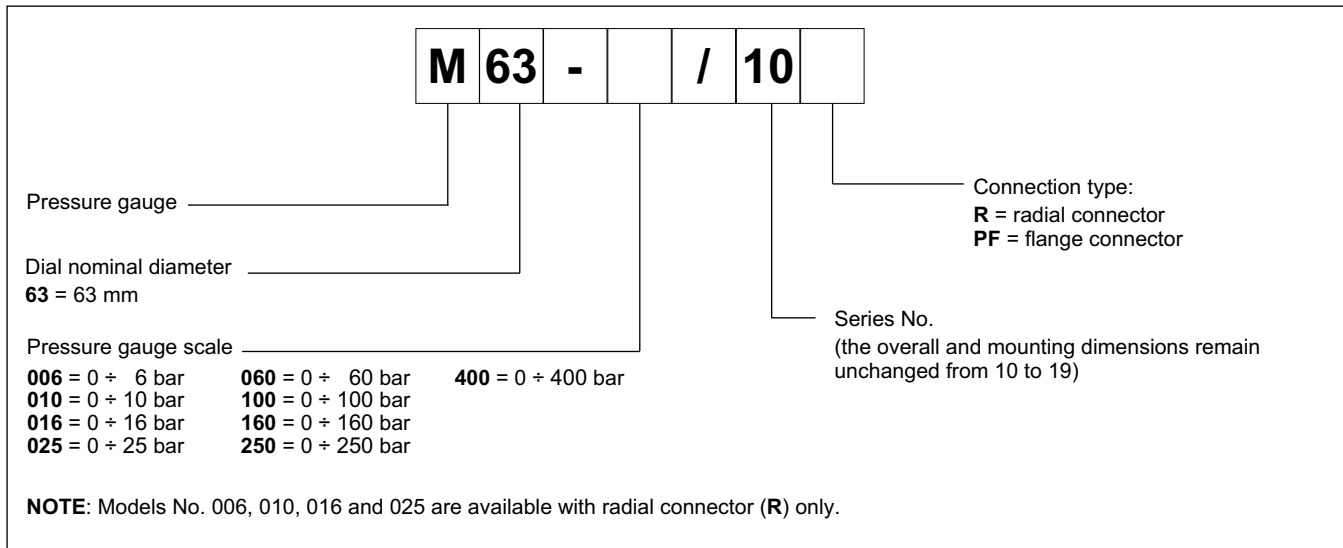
| M | 63 | - |  | / | 10 |  |
|---|---|---|---|---|---|---|

Connection type:
**R** = radial connector
**PF** = flange connector

Pressure gauge

Dial nominal diameter
**63** = 63 mm

Series No.
(the overall and mounting dimensions remain unchanged from 10 to 19)

Pressure gauge scale

**006** = 0 ÷ 6 bar
**010** = 0 ÷ 10 bar
**016** = 0 ÷ 16 bar
**025** = 0 ÷ 25 bar

**060** = 0 ÷ 60 bar
**100** = 0 ÷ 100 bar
**160** = 0 ÷ 160 bar
**250** = 0 ÷ 250 bar

**400** = 0 ÷ 400 bar

**NOTE**: Models No. 006, 010, 016 and 025 are available with radial connector (**R**) only.